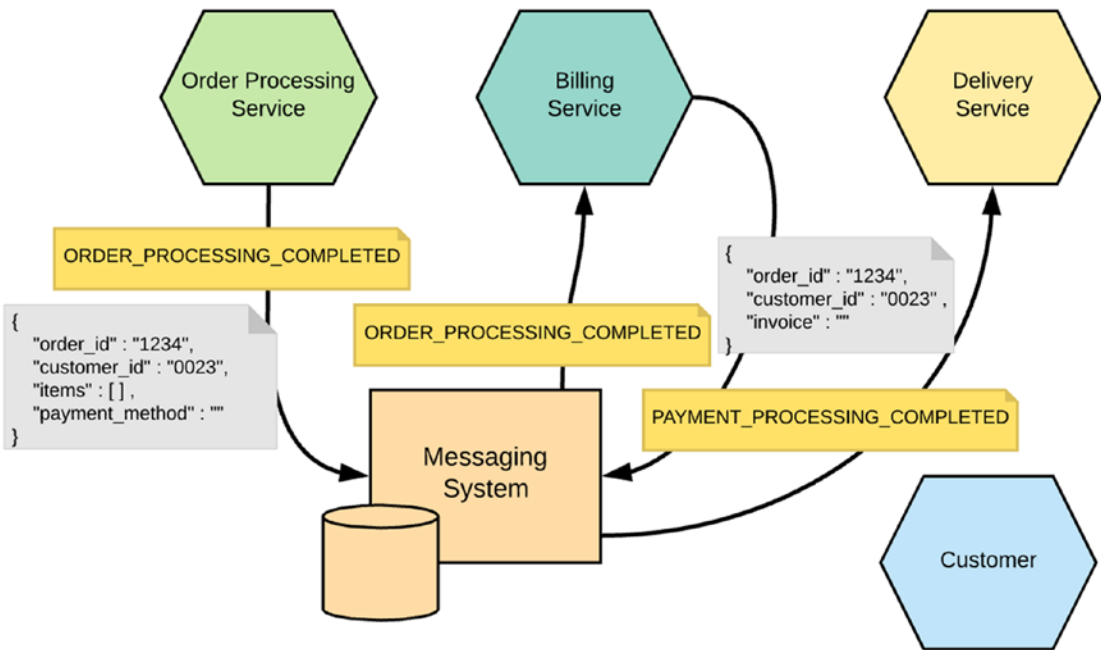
Order Processing Service

Billing Service

Delivery Service

ORDER_PROCESSING_COMPLETED

{
"order_id" : "1234",
"customer_id" : "0023",
"items" : [ ] ,
"payment_method" : ""
}

ORDER_PROCESSING_COMPLETED

{
"order_id" : "1234",
"customer_id" : "0023" ,
"invoice" : ""
}

PAYMENT_PROCESSING_COMPLETED

Messaging System

Customer